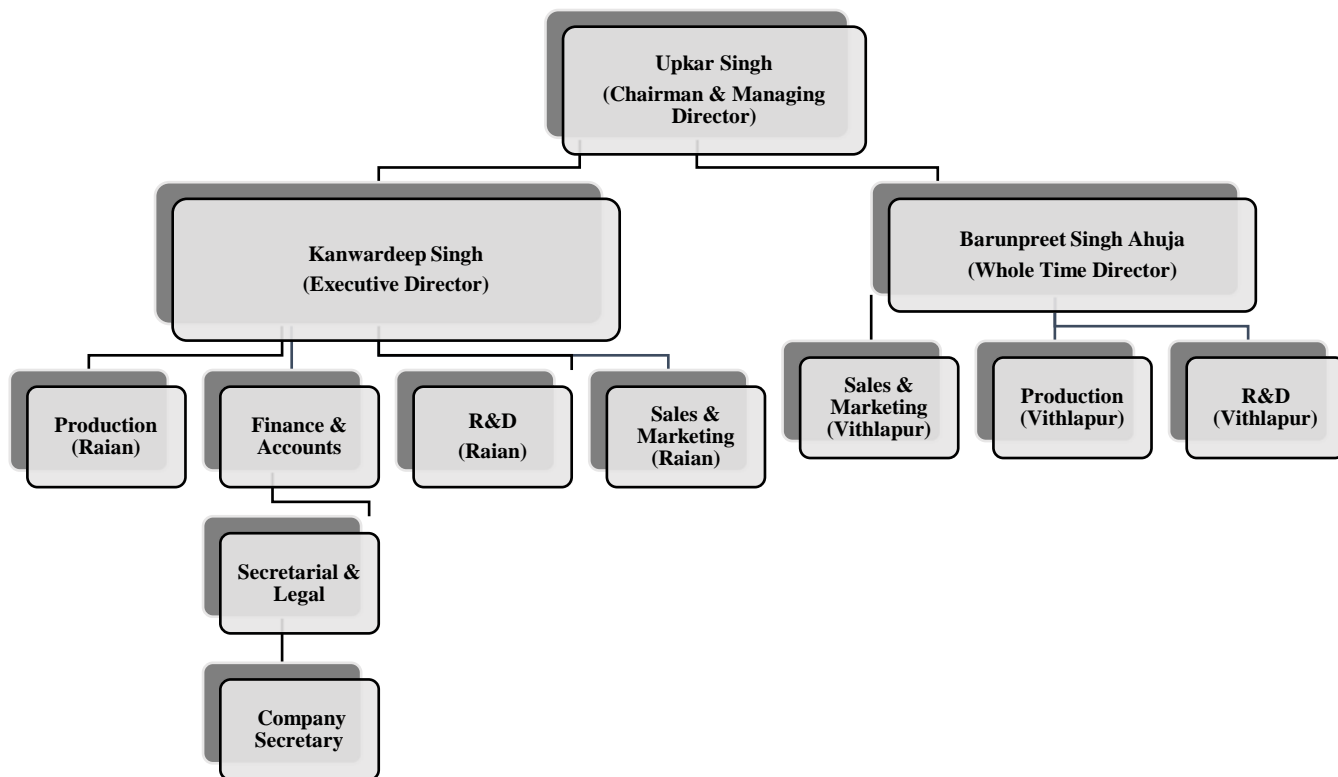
Upkar Singh
(Chairman & Managing Director)

Kanwardeep Singh
(Executive Director)

Barunpreet Singh Ahuja
(Whole Time Director)

Production
(Raian)

Finance & Accounts

R&D
(Raian)

Sales & Marketing
(Raian)

Sales & Marketing
(Vithlapur)

Production
(Vithlapur)

R&D
(Vithlapur)

Secretarial & Legal

Company Secretary